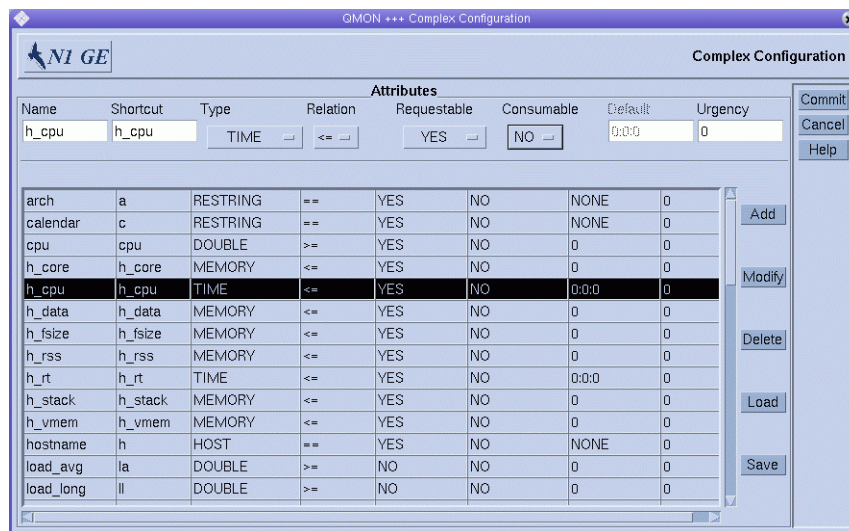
QMON +++ Complex Configuration

N1 GE

Complex Configuration

Attributes

Name: h_cpu
Shortcut: h_cpu
Type: TIME
Relation: <=
Requestable: YES
Consumable: NO
Default: 0:0:0
Urgency: 0

| | | | | | | | |
|---|---|---|---|---|---|---|---|
| arch | a | RESTRING | == | YES | NO | NONE | 0 |
| calendar | c | RESTRING | == | YES | NO | NONE | 0 |
| cpu | cpu | DOUBLE | >= | YES | NO | 0 | 0 |
| h_core | h_core | MEMORY | <= | YES | NO | 0 | 0 |
| h_cpu | h_cpu | TIME | <= | YES | NO | 0:0:0 | 0 |
| h_data | h_data | MEMORY | <= | YES | NO | 0 | 0 |
| h_fsize | h_fsize | MEMORY | <= | YES | NO | 0 | 0 |
| h_rss | h_rss | MEMORY | <= | YES | NO | 0 | 0 |
| h_rt | h_rt | TIME | <= | YES | NO | 0:0:0 | 0 |
| h_stack | h_stack | MEMORY | <= | YES | NO | 0 | 0 |
| h_vmem | h_vmem | MEMORY | <= | YES | NO | 0 | 0 |
| hostname | h | HOST | == | YES | NO | NONE | 0 |
| load_avg | la | DOUBLE | >= | NO | NO | 0 | 0 |
| load_long | ll | DOUBLE | >= | NO | NO | 0 | 0 |

Add
Modify
Delete
Load
Save

Commit
Cancel
Help